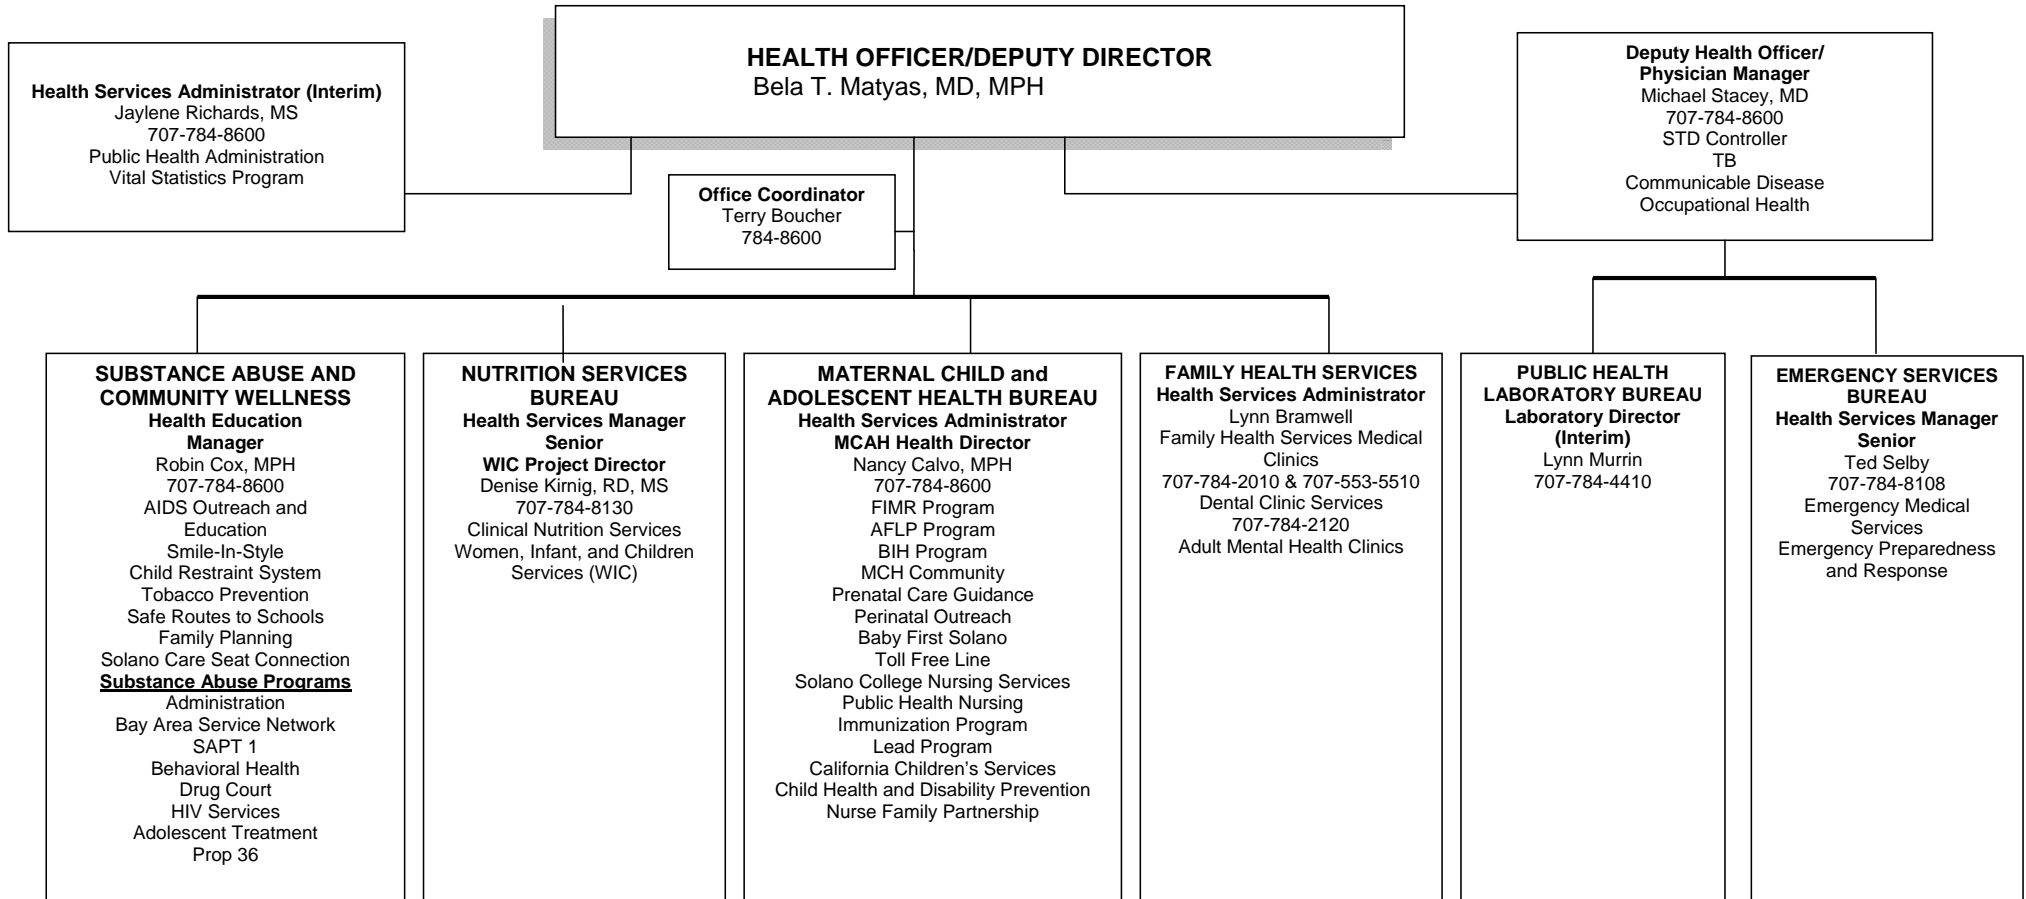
HEALTH OFFICER/DEPUTY DIRECTOR
Bela T. Matyas, MD, MPH

Health Services Administrator (Interim)
Jaylene Richards, MS
707-784-8600
Public Health Administration
Vital Statistics Program

Office Coordinator
Terry Boucher
784-8600

Deputy Health Officer/
Physician Manager
Michael Stacey, MD
707-784-8600
STD Controller
TB
Communicable Disease
Occupational Health

SUBSTANCE ABUSE AND COMMUNITY WELLNESS
Health Education Manager
Robin Cox, MPH
707-784-8600
AIDS Outreach and Education
Smile-In-Style
Child Restraint System
Tobacco Prevention
Safe Routes to Schools
Family Planning
Solano Care Seat Connection
Substance Abuse Programs
Administration
Bay Area Service Network
SAPT 1
Behavioral Health
Drug Court
HIV Services
Adolescent Treatment
Prop 36

NUTRITION SERVICES BUREAU
Health Services Manager Senior
WIC Project Director
Denise Kirnig, RD, MS
707-784-8130
Clinical Nutrition Services
Women, Infant, and Children Services (WIC)

MATERNAL CHILD and ADOLESCENT HEALTH BUREAU
Health Services Administrator
MCAH Health Director
Nancy Calvo, MPH
707-784-8600
FIMR Program
AFLP Program
BIH Program
MCH Community
Prenatal Care Guidance
Perinatal Outreach
Baby First Solano
Toll Free Line
Solano College Nursing Services
Public Health Nursing
Immunization Program
Lead Program
California Children's Services
Child Health and Disability Prevention
Nurse Family Partnership

FAMILY HEALTH SERVICES
Health Services Administrator
Lynn Bramwell
Family Health Services Medical Clinics
707-784-2010 & 707-553-5510
Dental Clinic Services
707-784-2120
Adult Mental Health Clinics

PUBLIC HEALTH LABORATORY BUREAU
Laboratory Director (Interim)
Lynn Murrin
707-784-4410

EMERGENCY SERVICES BUREAU
Health Services Manager Senior
Ted Selby
707-784-8108
Emergency Medical Services
Emergency Preparedness and Response